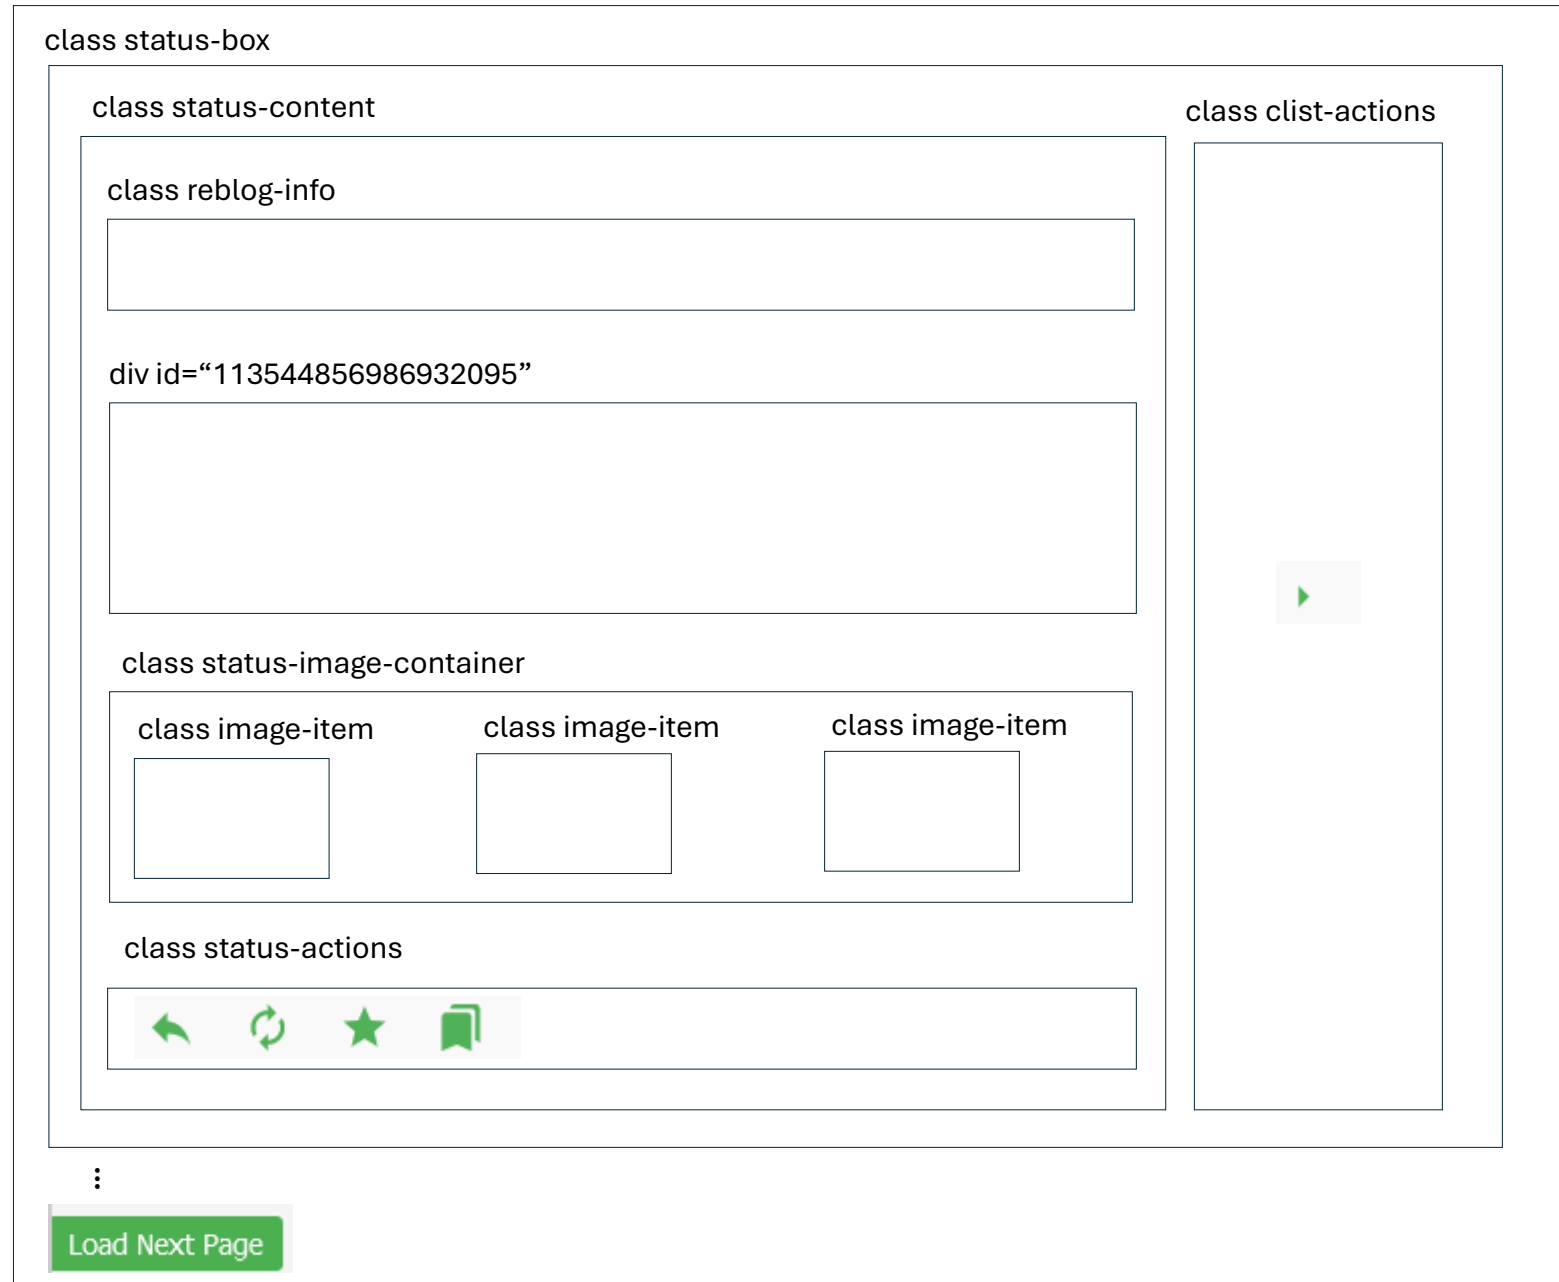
class status-box

class status-content

class clist-actions

class reblog-info

div id="113544856986932095"

class status-image-container

class image-item

class image-item

class image-item

class status-actions

⋮

Load Next Page